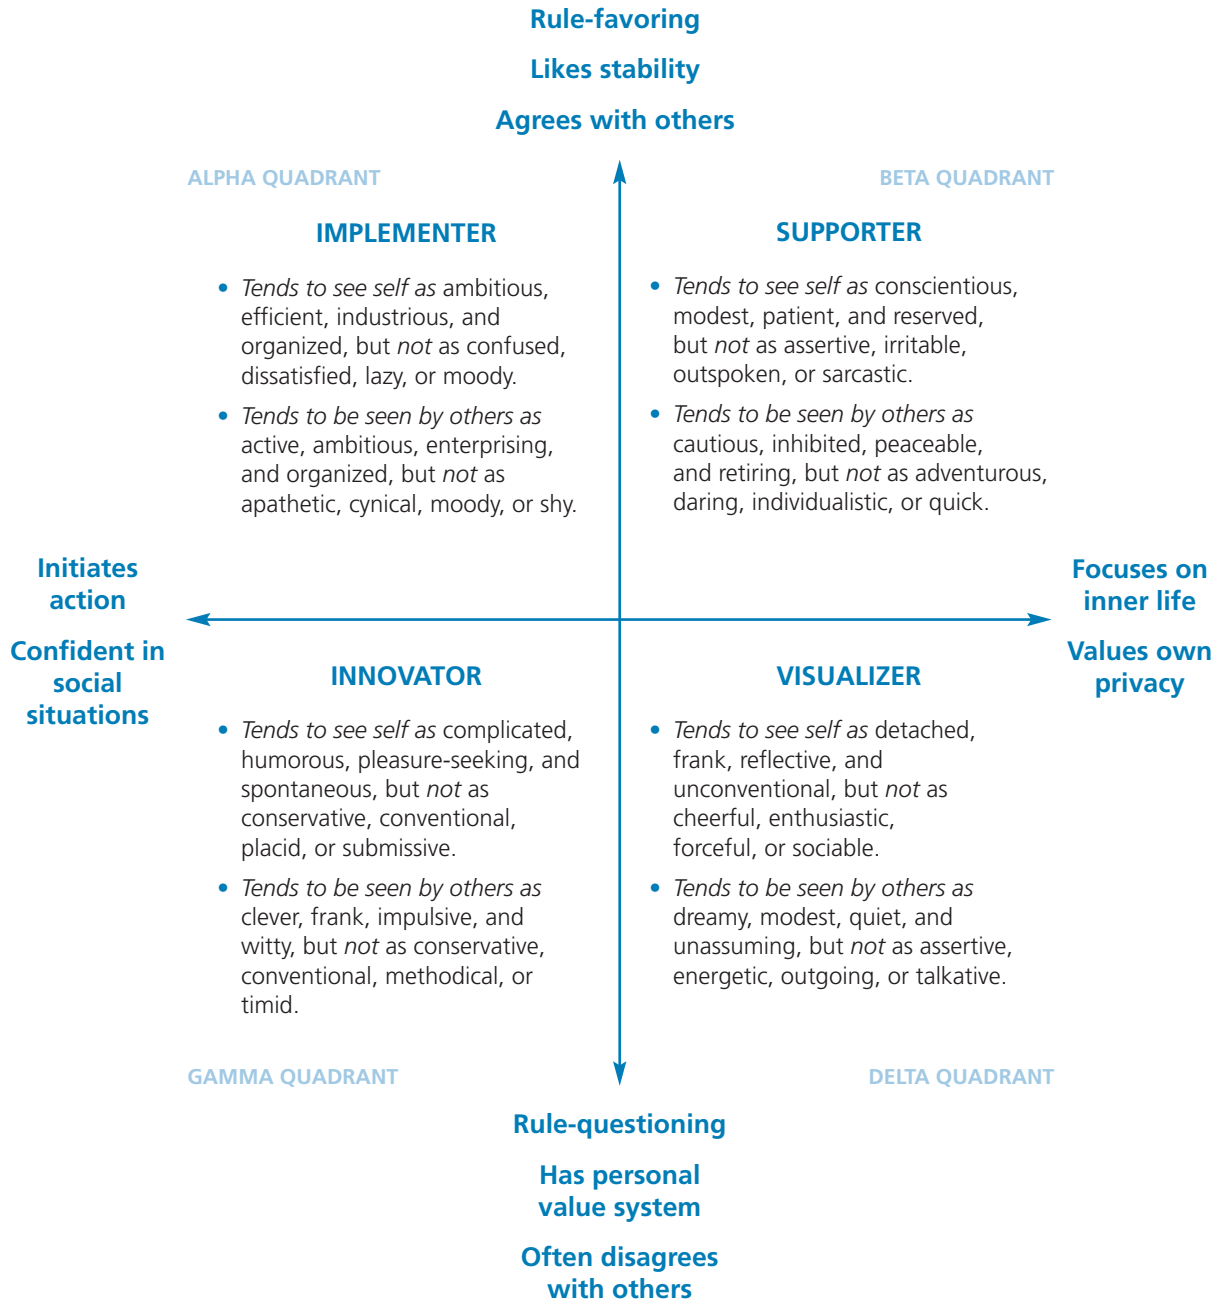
Rule-favoring

Likes stability

Agrees with others

ALPHA QUADRANT

BETA QUADRANT

IMPLEMENTER

• *Tends to see self as* ambitious, efficient, industrious, and organized, but *not* as confused, dissatisfied, lazy, or moody.

• *Tends to be seen by others as* active, ambitious, enterprising, and organized, but *not* as apathetic, cynical, moody, or shy.

SUPPORTER

• *Tends to see self as* conscientious, modest, patient, and reserved, but *not* as assertive, irritable, outspoken, or sarcastic.

• *Tends to be seen by others as* cautious, inhibited, peaceable, and retiring, but *not* as adventurous, daring, individualistic, or quick.

Initiates action

Confident in social situations

Focuses on inner life

Values own privacy

INNOVATOR

• *Tends to see self as* complicated, humorous, pleasure-seeking, and spontaneous, but *not* as conservative, conventional, placid, or submissive.

• *Tends to be seen by others as* clever, frank, impulsive, and witty, but *not* as conservative, conventional, methodical, or timid.

VISUALIZER

• *Tends to see self as* detached, frank, reflective, and unconventional, but *not* as cheerful, enthusiastic, forceful, or sociable.

• *Tends to be seen by others as* dreamy, modest, quiet, and unassuming, but *not* as assertive, energetic, outgoing, or talkative.

GAMMA QUADRANT

DELTA QUADRANT

Rule-questioning

Has personal value system

Often disagrees with others